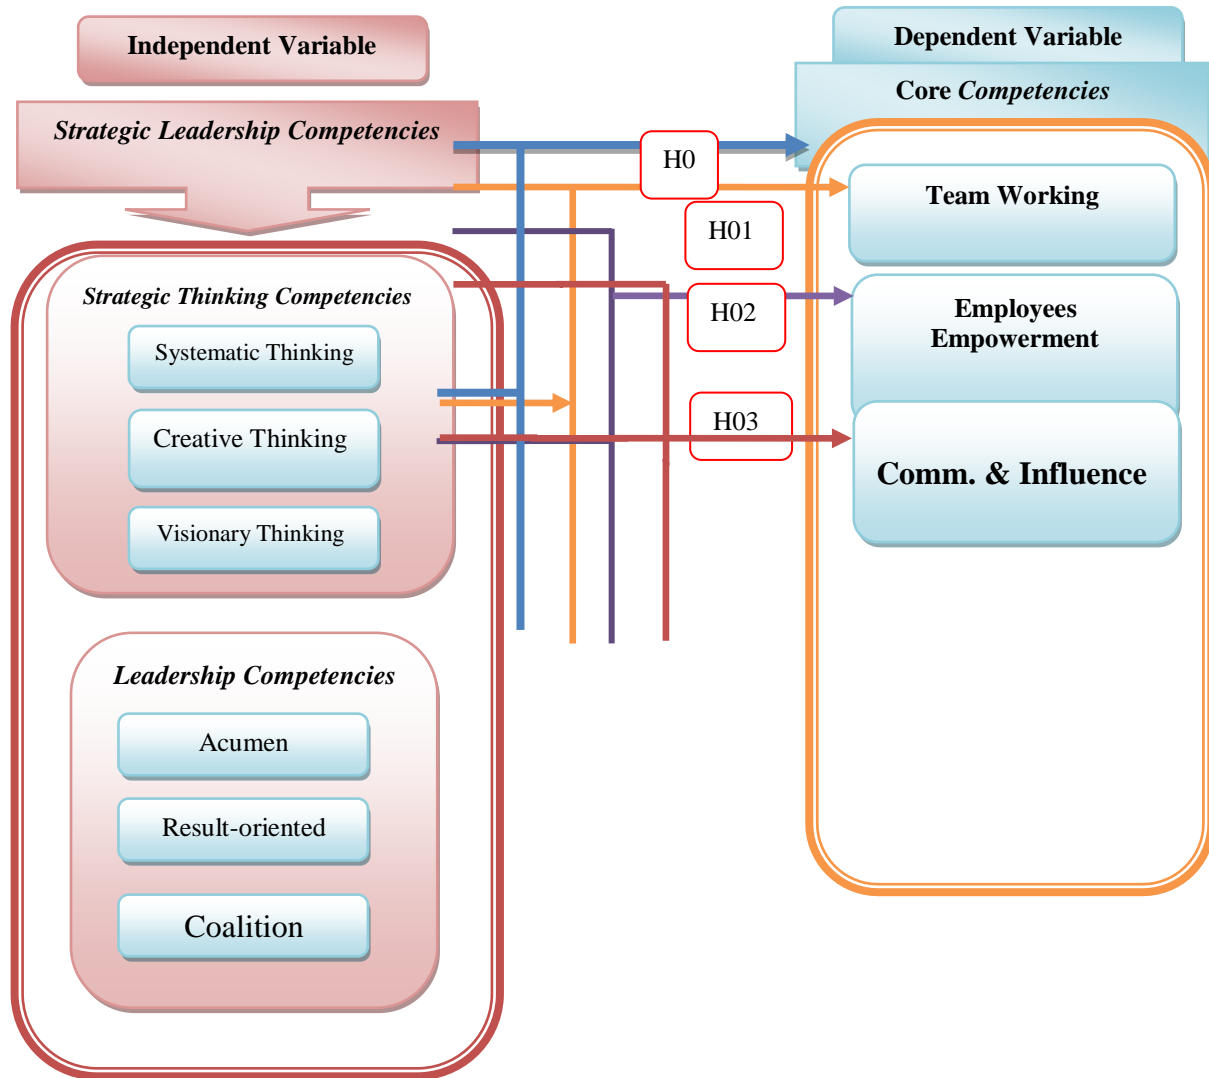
Independent Variable

Strategic Leadership Competencies

Dependent Variable

Core Competencies

H0

Team Working

H01

Strategic Thinking Competencies

H02

Employees Empowerment

Systematic Thinking

Creative Thinking

H03

Comm. & Influence

Visionary Thinking

Leadership Competencies

Acumen

Result-oriented

Coalition